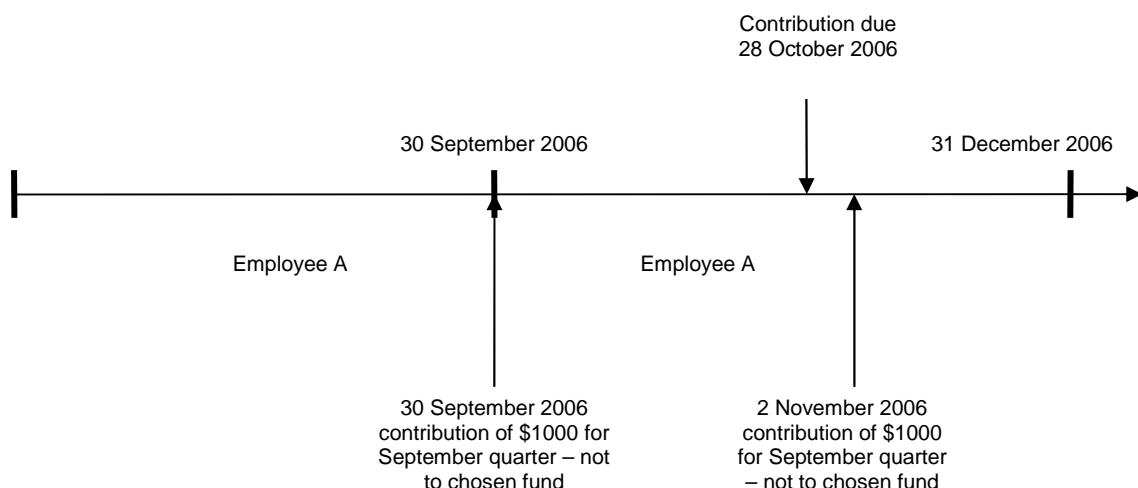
Contribution due 28 October 2006

30 September 2006

31 December 2006

Employee A

Employee A

30 September 2006 contribution of $1000 for September quarter – not to chosen fund

2 November 2006 contribution of $1000 for September quarter – not to chosen fund